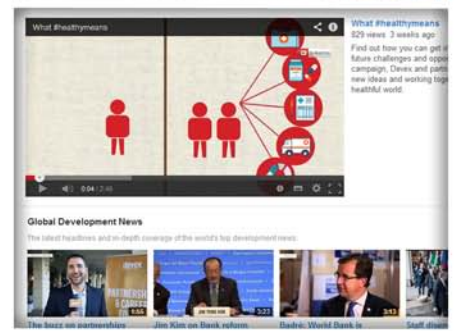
What #healthymeans

0:04 / 2:46

What #healthymeans
829 views 3 weeks ago
Find out how you can get i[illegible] future challenges and oppo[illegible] campaign. Devex and partn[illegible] new ideas and working tog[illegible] healthful world.

Global Development News
The latest headlines and in-depth coverage of the world's top development news.

1:56
The buzz on partnership

3:23
Jim Kim on Bank reform

3:23
Badré: World Bank is

Staff diver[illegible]